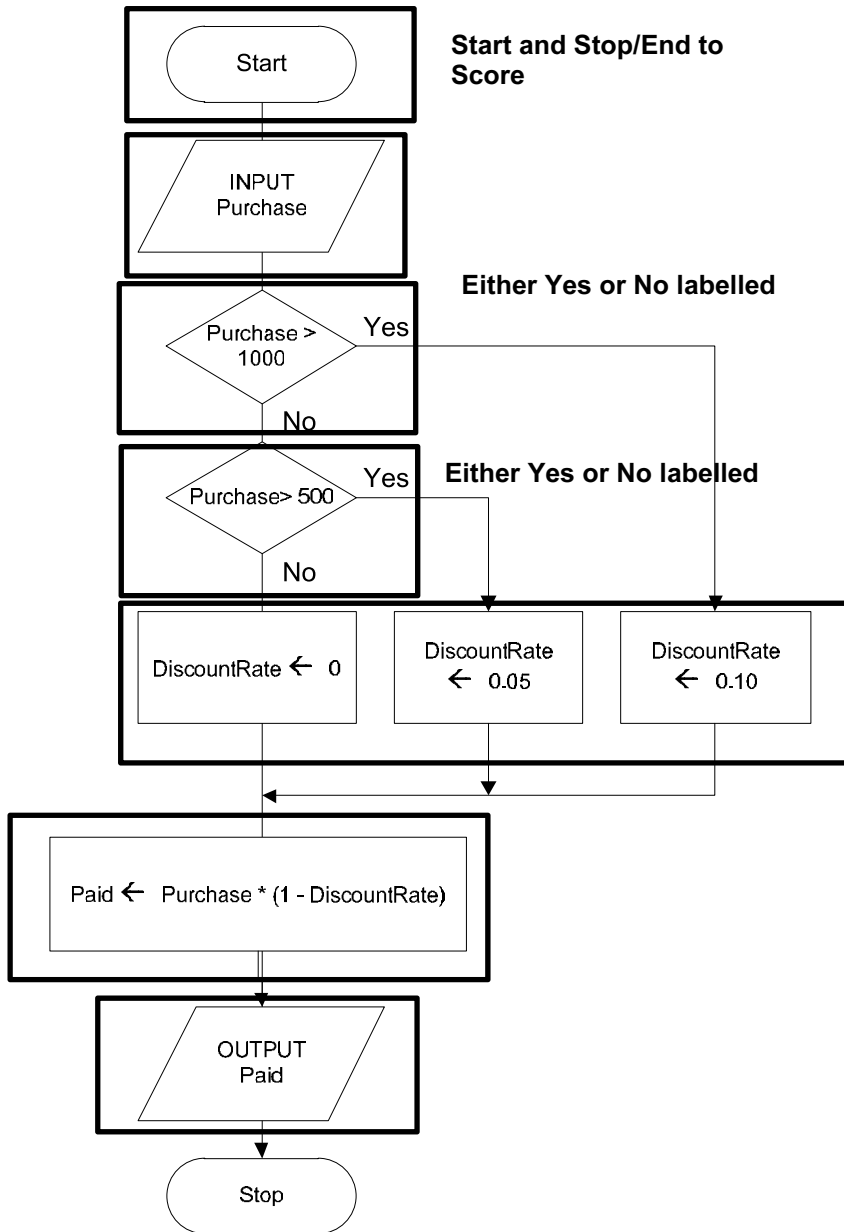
Start

Start and Stop/End to Score

INPUT Purchase

Either Yes or No labelled

Purchase > 1000

Yes

No

Purchase> 500

Yes

Either Yes or No labelled

No

DiscountRate ← 0

DiscountRate ← 0.05

DiscountRate ← 0.10

Paid ← Purchase * (1 - DiscountRate)

OUTPUT Paid

Stop